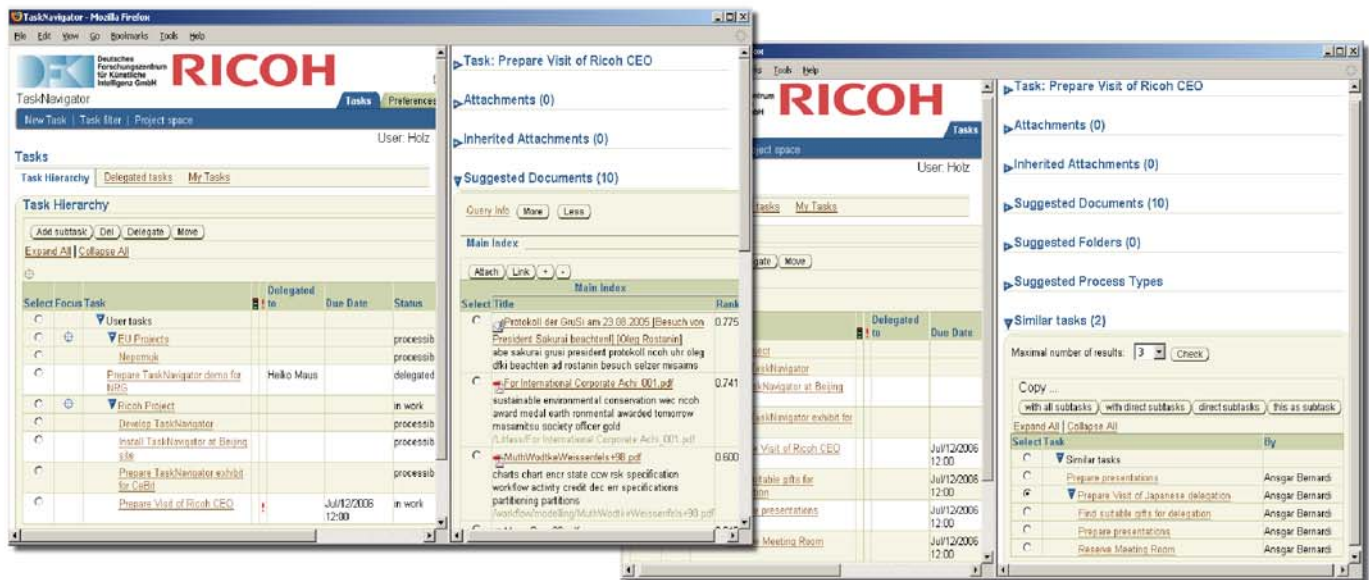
TaskNavigator - Mozilla Firefox

File Edit View Go Bookmarks Tools Help

Deutsches Forschungszentrum für Künstliche Intelligenz GmbH

RICOH

TaskNavigator

Tasks Preferences

New Task | Task filter | Project space

User: Holz

Tasks

Task Hierarchy Delegated tasks My Tasks

Task Hierarchy

Add subtask Del Delegate Move

Expand All | Collapse All

| Select | Focus | Task | ! | Delegated to | Due Date | Status |
|---|---|---|---|---|---|---|
| | | User tasks | | | | |
| | | EU Projects | | | | processi |
| | | Nepomuk | | | | processi |
| | | Prepare TaskNavigator demo for NRG | | Heiko Maus | | delegated |
| | | Ricoh Project | | | | in work |
| | | Develop TaskNavigator | | | | processi |
| | | Install TaskNavigator at Beijing site | | | | processi |
| | | Prepare TaskNavigator exhibit for CeBit | | | | processi |
| | | Prepare Visit of Ricoh CEO | ! | | Jul/12/2006 12:00 | in work |

Task: Prepare Visit of Ricoh CEO

Attachments (0)

Inherited Attachments (0)

Suggested Documents (10)

Query Info More Less

Main Index

Attach Link + -

| Select | Title | Rank |
|---|---|---|
| | Protokoll der GruSi am 23.08.2005 [Besuch von President Sakurai beachten] [Oleg Rostanin] abe sakurai grusi president protokoll ricoh uhr oleg dfki beachten ad rostanin besuch selzer misaims | 0.775 |
| | For International Corporate Achi_001.pdf sustainable environmental conservation wec ricoh award medal earth ronmental awarded tomorrow masamitsu society officer gold /Litfass/For International Corporate Achi_001.pdf | 0.741 |
| | MuthWodtkeWeissenfels+98.pdf charts chart encr state ccw rsk specification workflow activity credit dec err specifications partitioning partitions /workflow/modelling/MuthWodtkeWeissenfels+98.pdf | 0.600 |

Tools Help

RICOH

Tasks

User: Holz

My Tasks

Delegated to | Due Date

Jul/12/2006 12:00

Task: Prepare Visit of Ricoh CEO

Attachments (0)

Inherited Attachments (0)

Suggested Documents (10)

Suggested Folders (0)

Suggested Process Types

Similar tasks (2)

Maximal number of results: 3 Check

Copy ...

with all subtasks with direct subtasks direct subtasks this as subtask

Expand All | Collapse All

| Select | Task | By |
|---|---|---|
| | Similar tasks | |
| | Prepare presentations | Ansgar Bernardi |
| | Prepare Visit of Japanese delegation | Ansgar Bernardi |
| | Find suitable gifts for delegation | Ansgar Bernardi |
| | Prepare presentations | Ansgar Bernardi |
| | Reserve Meeting Room | Ansgar Bernardi |